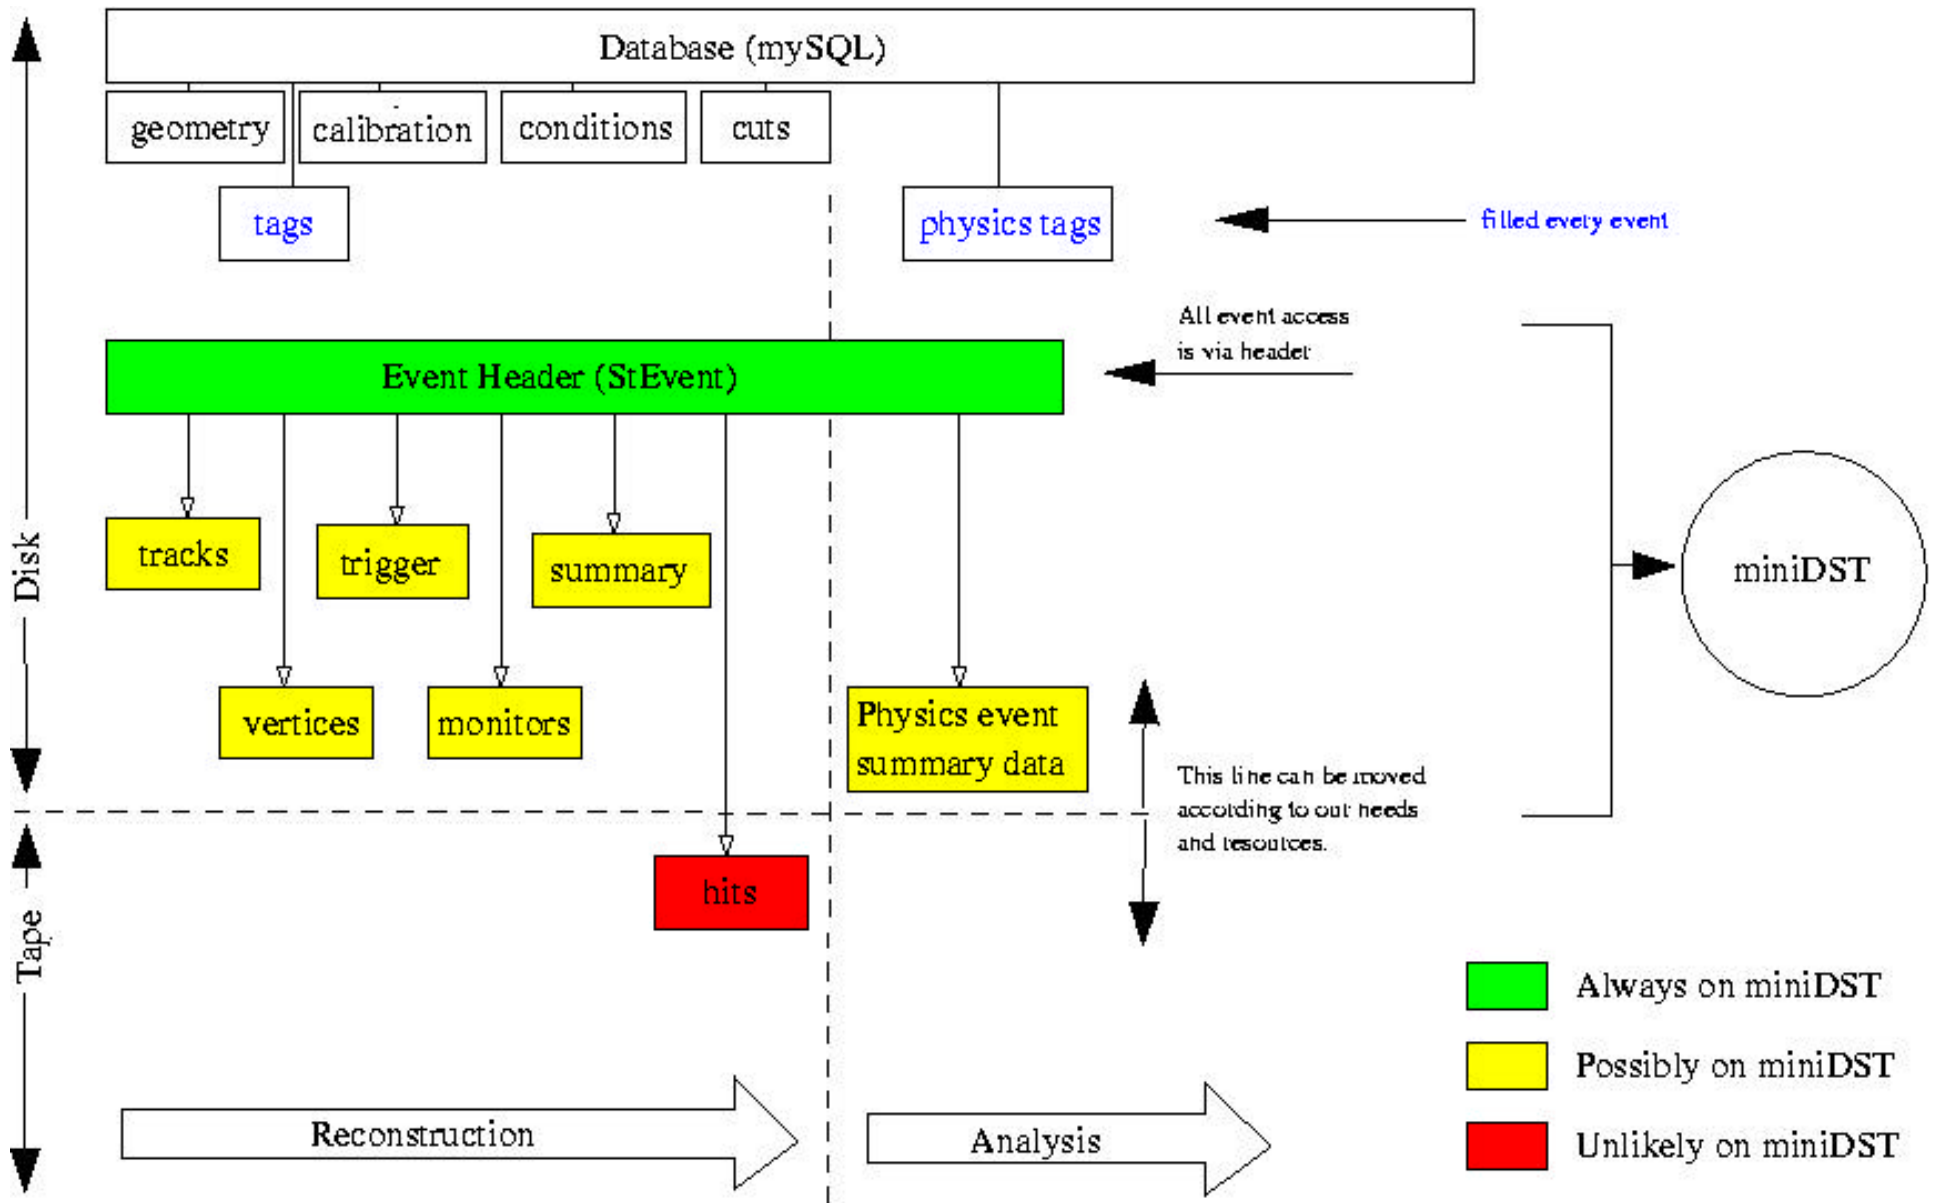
Database (mySQL)

geometry

calibration

conditions

cuts

tags

physics tags

filled every event

All event access is via header

Event Header (StEvent)

tracks

trigger

summary

vertices

monitors

Physics event summary data

miniDST

This line can be moved according to our needs and resources.

hits

Disk

Tape

Always on miniDST

Possibly on miniDST

Unlikely on miniDST

Reconstruction

Analysis